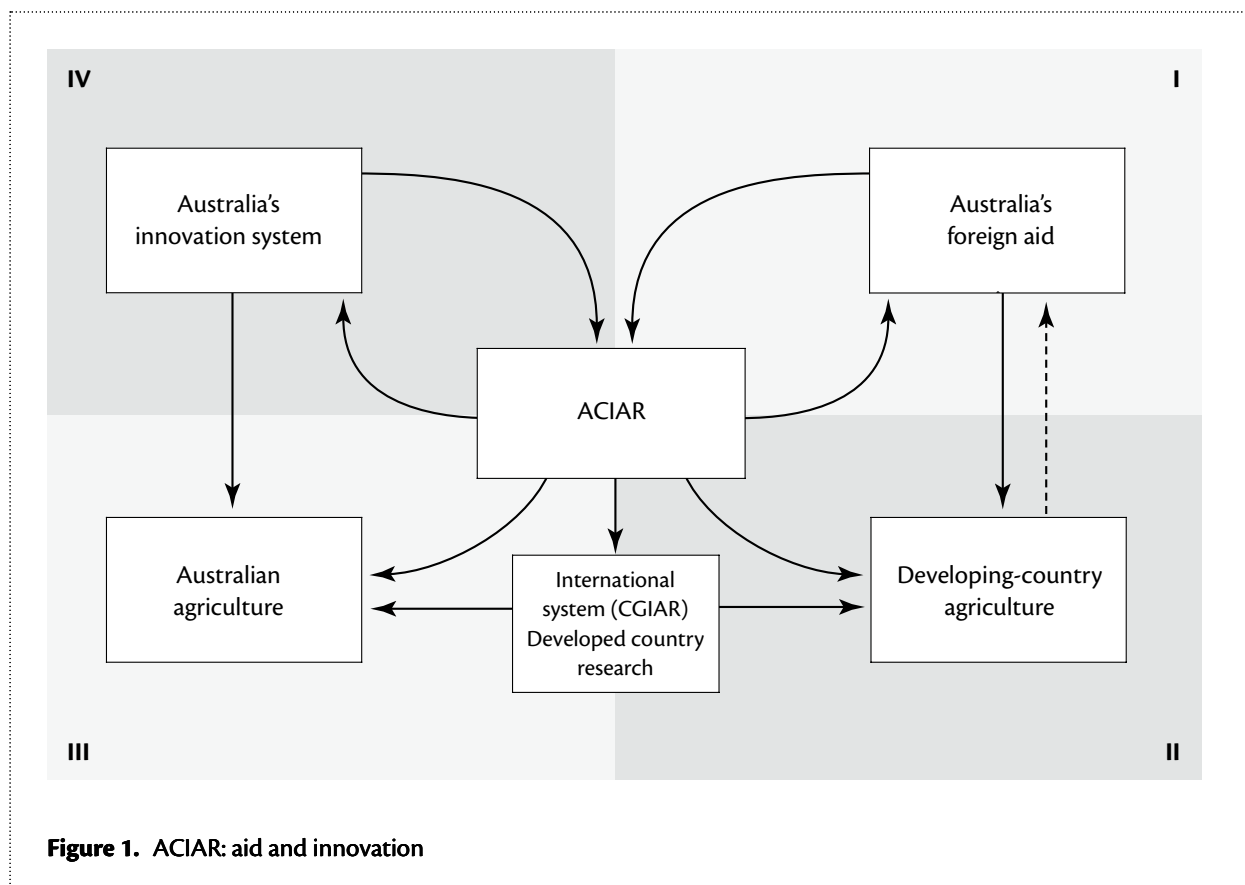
IV

I

Australia's innovation system

Australia's foreign aid

ACIAR

Australian agriculture

International system (CGIAR) Developed country research

Developing-country agriculture

III

II

Figure 1. ACIAR: aid and innovation